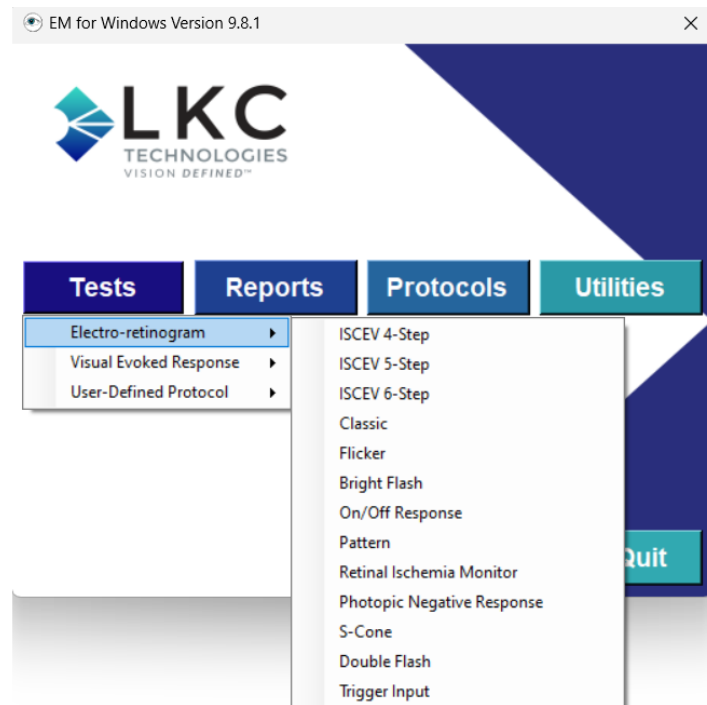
EM for Windows Version 9.8.1

×

LKC
TECHNOLOGIES
VISION DEFINED™

Tests
Reports
Protocols
Utilities

Electro-retinogram
Visual Evoked Response
User-Defined Protocol

ISCEV 4-Step
ISCEV 5-Step
ISCEV 6-Step
Classic
Flicker
Bright Flash
On/Off Response
Pattern
Retinal Ischemia Monitor
Photopic Negative Response
S-Cone
Double Flash
Trigger Input

Quit